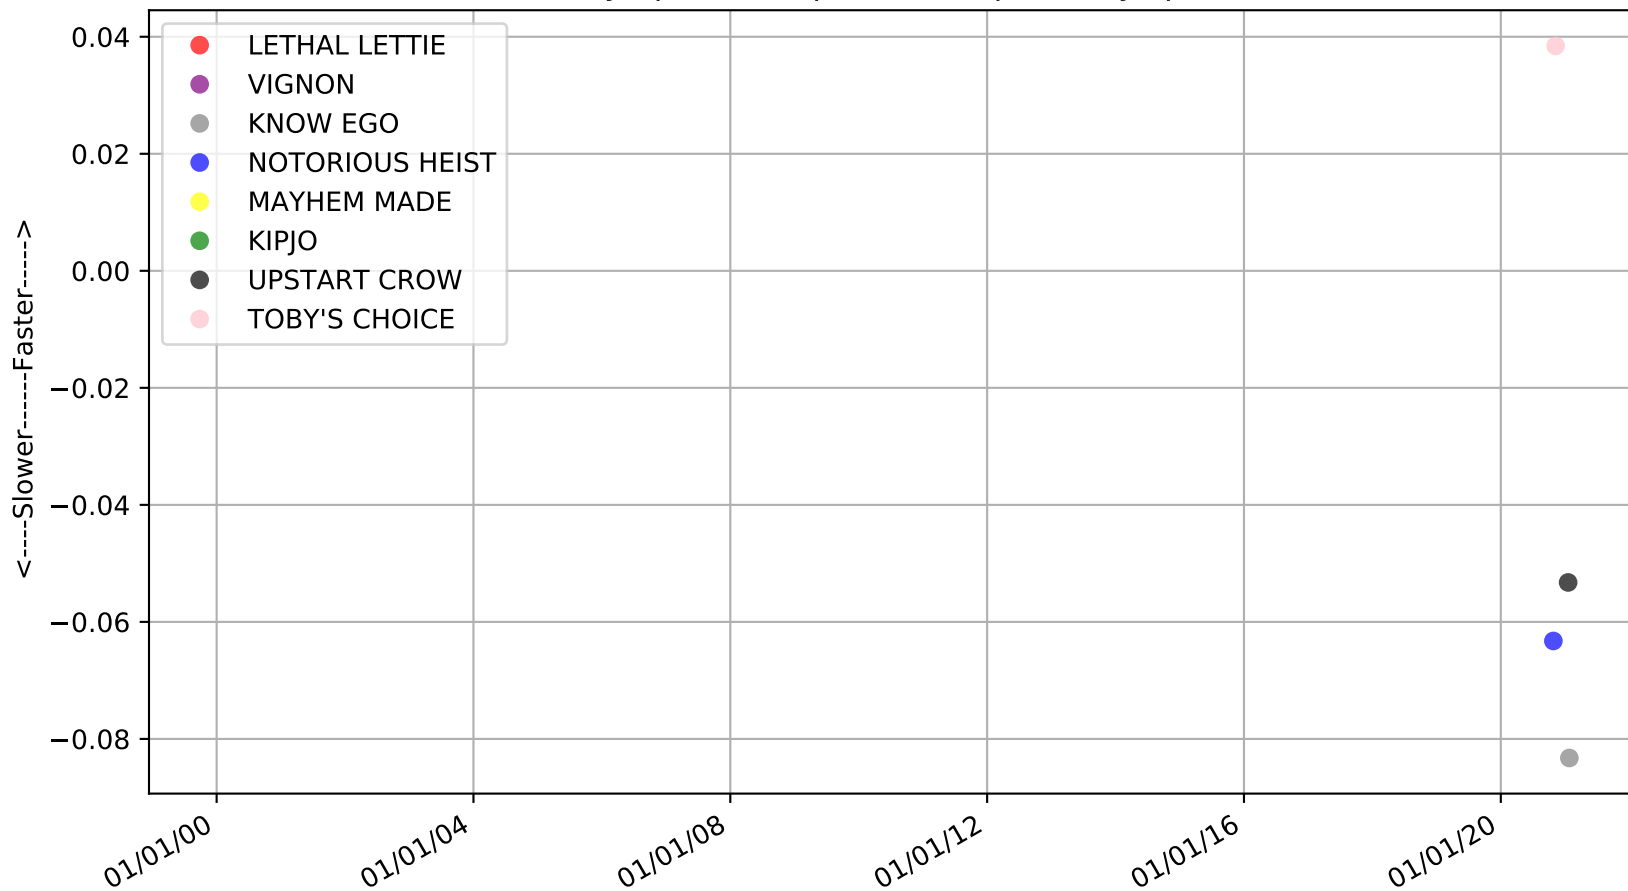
LETHAL LETTIE
VIGNON
KNOW EGO
NOTORIOUS HEIST
MAYHEM MADE
KIPJO
UPSTART CROW
TOBY'S CHOICE

<----Slower------Faster----->

0.04
0.02
0.00
−0.02
−0.04
−0.06
−0.08

01/01/00
01/01/04
01/01/08
01/01/12
01/01/16
01/01/20